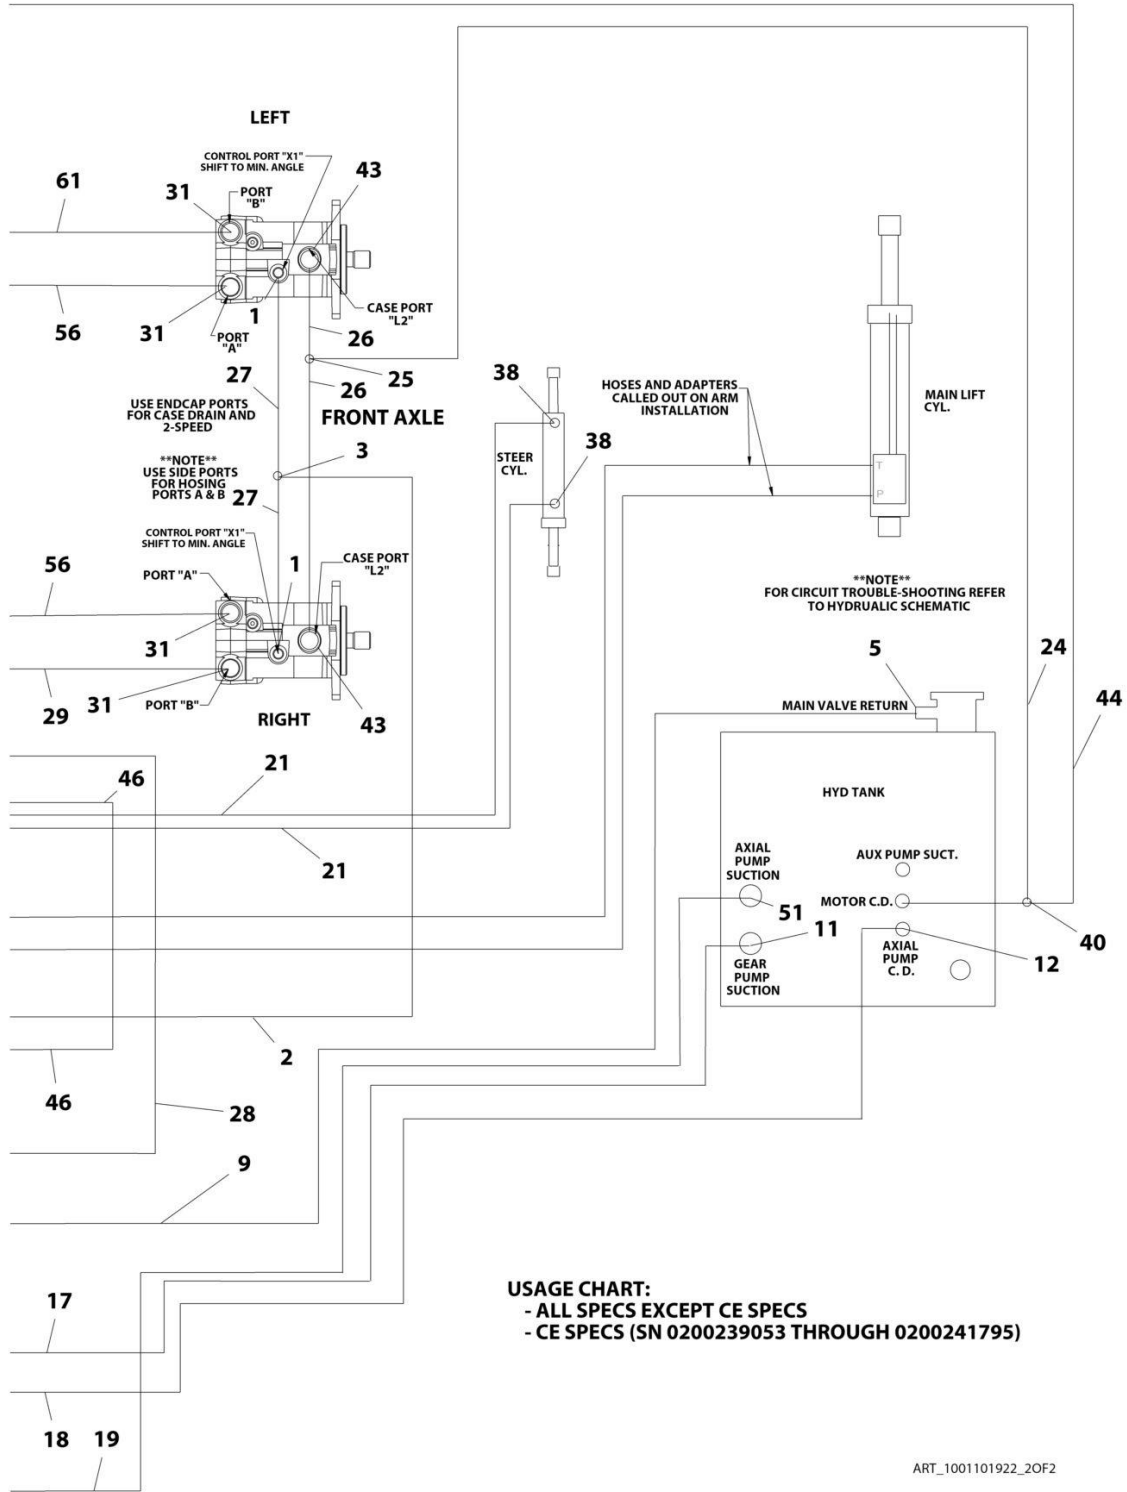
LEFT

CONTROL PORT "X1" SHIFT TO MIN. ANGLE

61

31

PORT "B"

43

56

31

1

PORT "A"

CASE PORT "L2"

26

25

27

26

USE ENDCAP PORTS FOR CASE DRAIN AND 2-SPEED

FRONT AXLE

**NOTE** USE SIDE PORTS FOR HOSING PORTS A & B

3

27

CONTROL PORT "X1" SHIFT TO MIN. ANGLE

56

PORT "A"

1

CASE PORT "L2"

31

29

31

PORT "B"

RIGHT

43

38

38

STEER CYL.

HOSES AND ADAPTERS CALLED OUT ON ARM INSTALLATION

MAIN LIFT CYL.

T

P

**NOTE** FOR CIRCUIT TROUBLE-SHOOTING REFER TO HYDRAULIC SCHEMATIC

5

24

44

MAIN VALVE RETURN

46

21

HYD TANK

21

AXIAL PUMP SUCTION

AUX PUMP SUCT.

MOTOR C.D.

51

40

11

GEAR PUMP SUCTION

AXIAL PUMP C. D.

12

2

46

28

9

USAGE CHART:
- ALL SPECS EXCEPT CE SPECS
- CE SPECS (SN 0200239053 THROUGH 0200241795)

17

18

19

ART_1001101922_2OF2